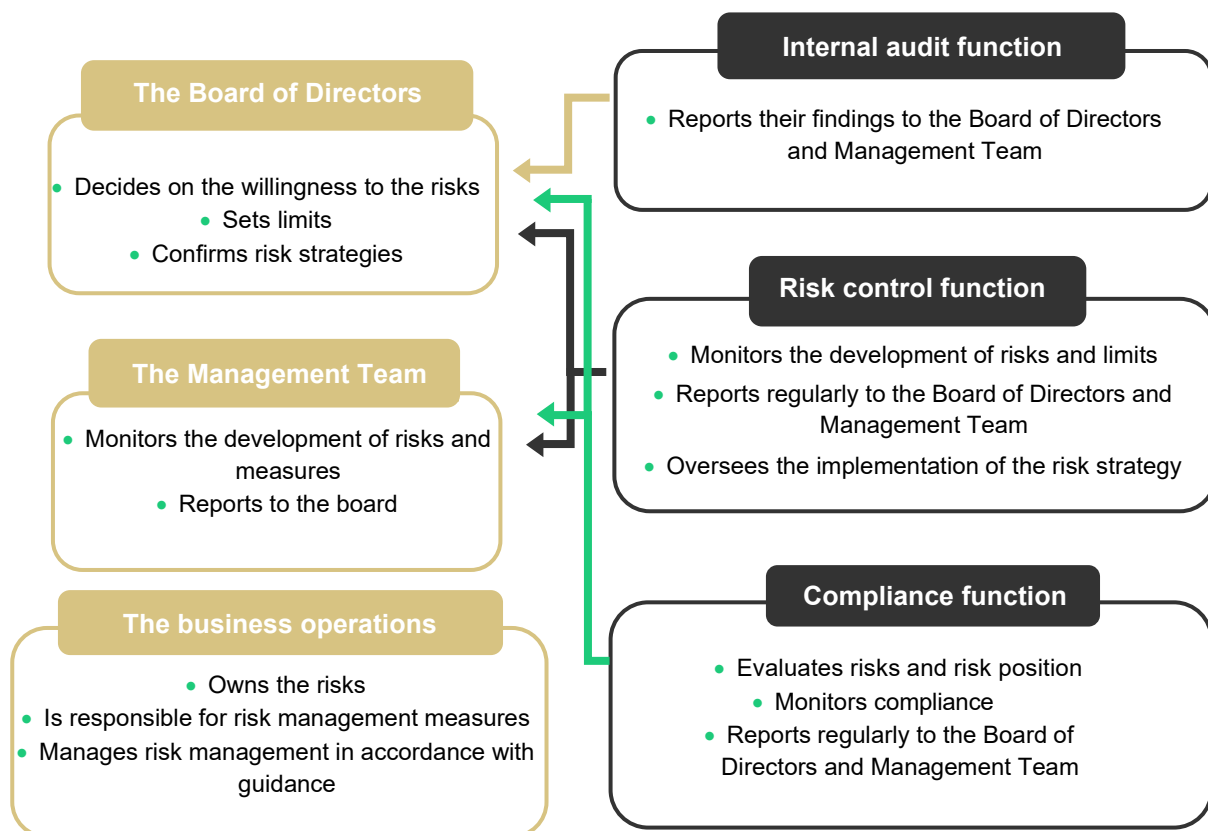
The Board of Directors

• Decides on the willingness to the risks
• Sets limits
• Confirms risk strategies

The Management Team

• Monitors the development of risks and measures
• Reports to the board

The business operations

• Owns the risks
• Is responsible for risk management measures
• Manages risk management in accordance with guidance

Internal audit function

• Reports their findings to the Board of Directors and Management Team

Risk control function

• Monitors the development of risks and limits
• Reports regularly to the Board of Directors and Management Team
• Oversees the implementation of the risk strategy

Compliance function

• Evaluates risks and risk position
• Monitors compliance
• Reports regularly to the Board of Directors and Management Team